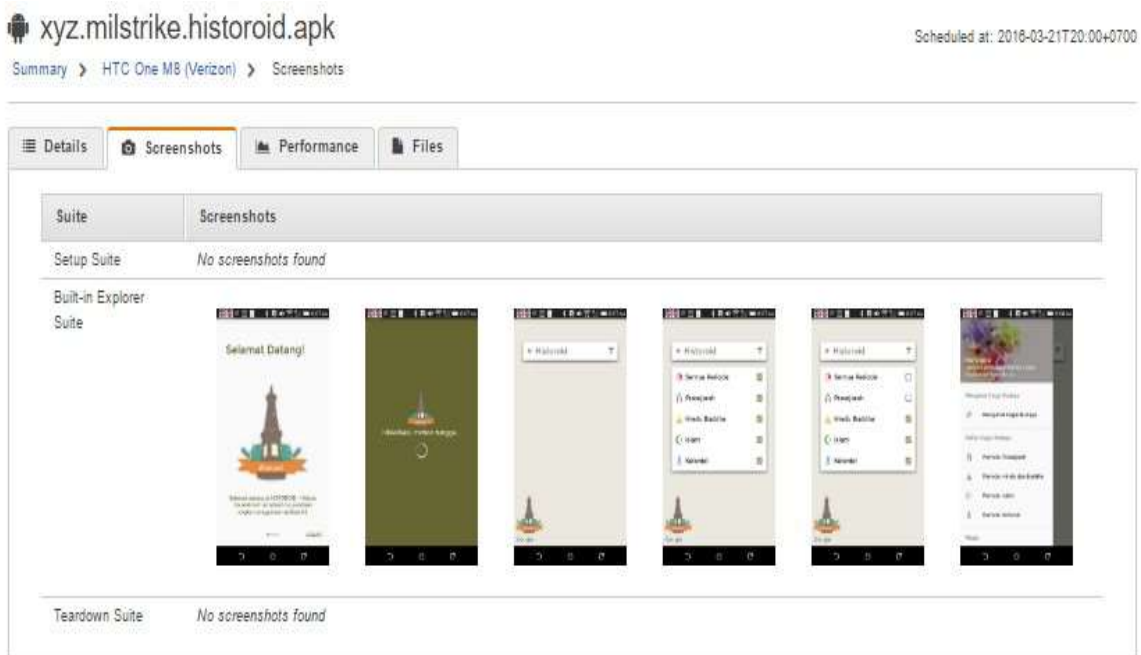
xyz.milstrike.historoid.apk

Scheduled at: 2016-03-21T20:00+0700

Summary > HTC One M8 (Verizon) > Screenshots

Details | Screenshots | Performance | Files

| Suite | Screenshots |
|---|---|
| Setup Suite | No screenshots found |
| Built-in Explorer Suite | Selamat Datang! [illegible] · Historoid · Historoid · Historoid · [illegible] |
| Teardown Suite | No screenshots found |